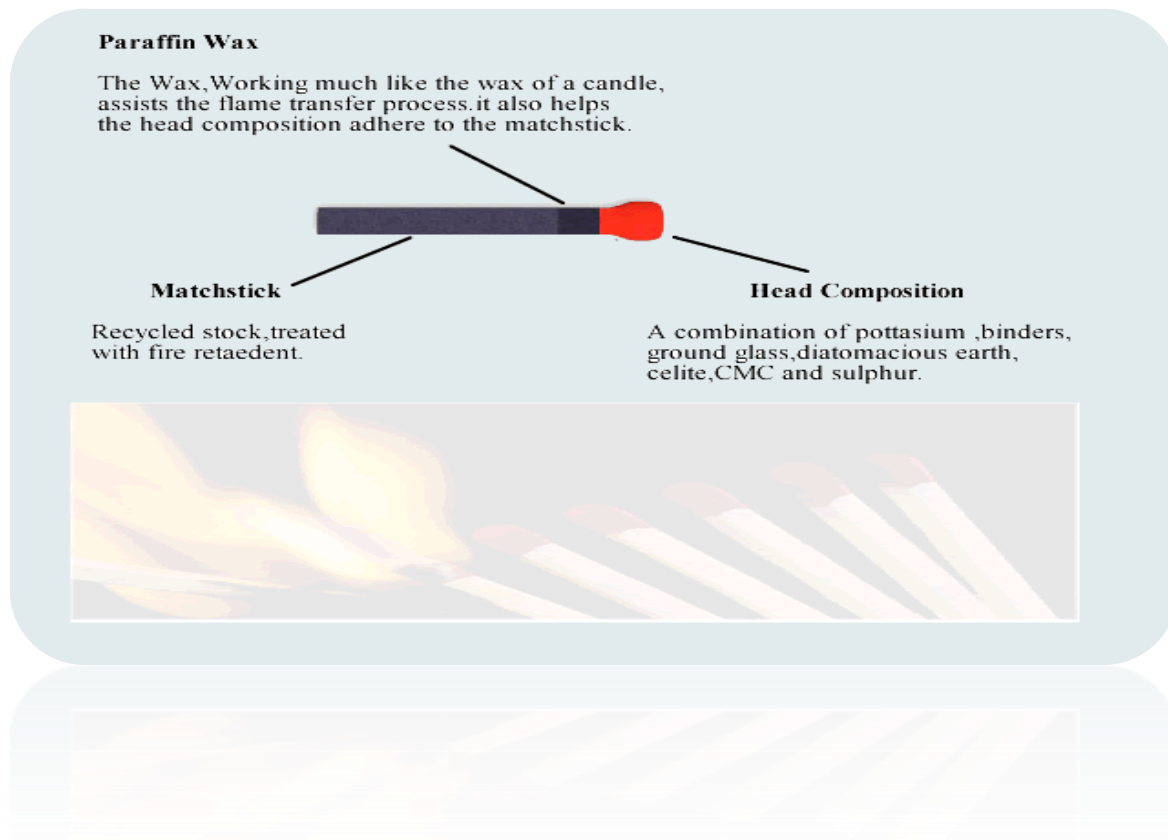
Paraffin Wax

The Wax,Working much like the wax of a candle, assists the flame transfer process.it also helps the head composition adhere to the matchstick.

Matchstick

Recycled stock,treated with fire retaedent.

Head Composition

A combination of pottasium ,binders, ground glass,diatomacious earth, celite,CMC and sulphur.